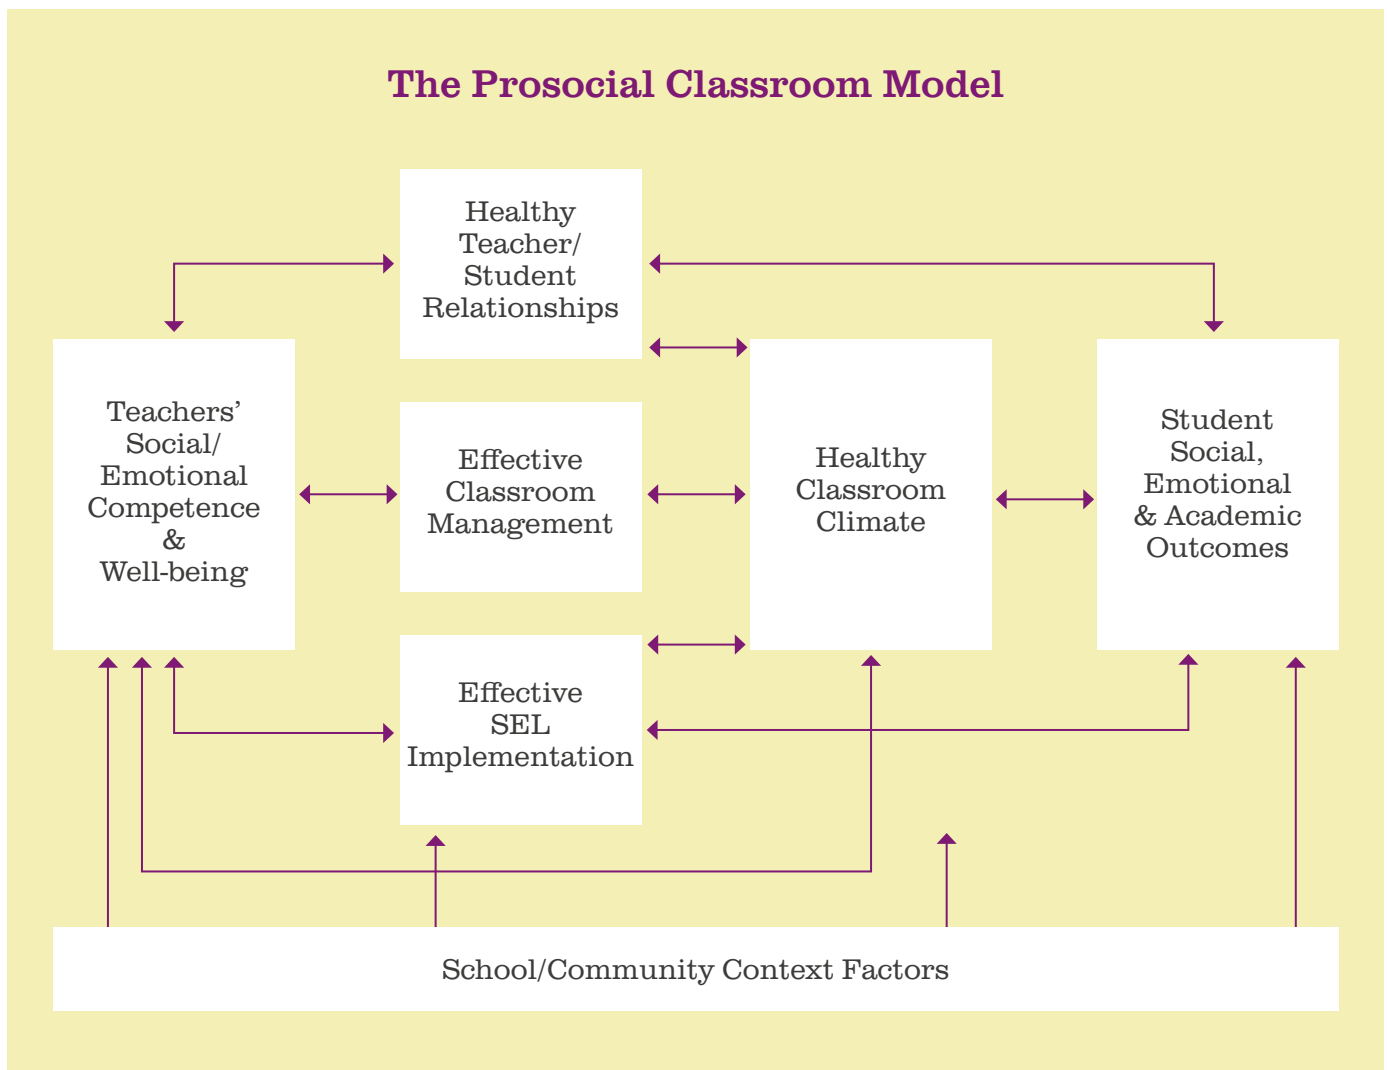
The Prosocial Classroom Model

Healthy Teacher/ Student Relationships

Teachers' Social/ Emotional Competence & Well-being

Effective Classroom Management

Healthy Classroom Climate

Student Social, Emotional & Academic Outcomes

Effective SEL Implementation

School/Community Context Factors